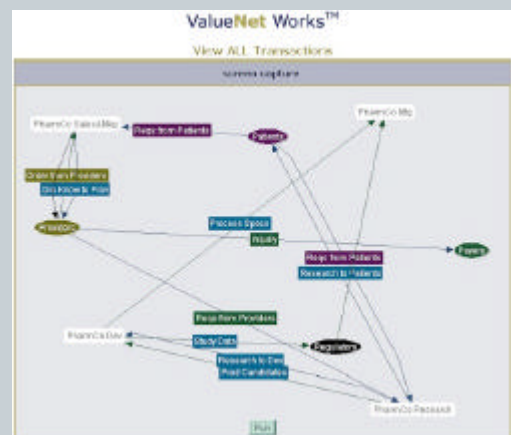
ValueNet Works™

View ALL Transactions

screen capture

PharmCo Sales&Mkt

Resp from Patients

Patients

PharmCo Mfg

Order from Providers

Drs Rxdoc to Pats

Providers

Process Specs

Inquiry

Payers

Resp from Patients

Research to Patients

Resp from Providers

PharmCo Dev

Study Data

Regulators

Research to Dev

Prod Candidates

PharmCo Research

Run